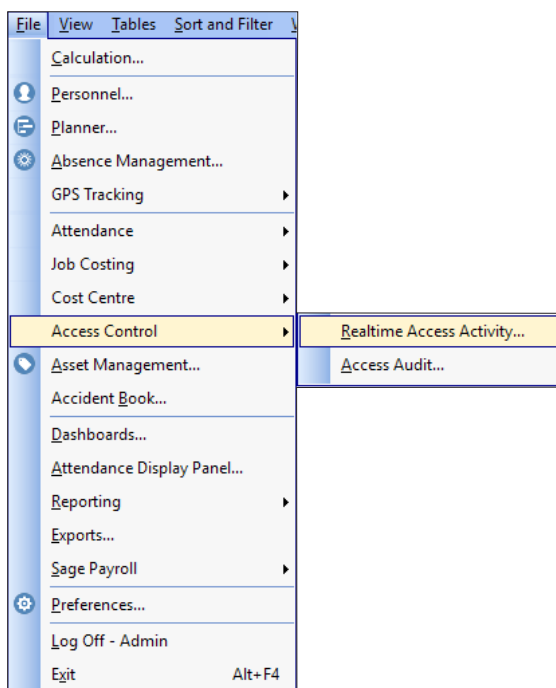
File View Tables Sort and Filter

Calculation...

Personnel...

Planner...

Absence Management...

GPS Tracking

Attendance

Job Costing

Cost Centre

Access Control

Realtime Access Activity...

Access Audit...

Asset Management...

Accident Book...

Dashboards...

Attendance Display Panel...

Reporting

Exports...

Sage Payroll

Preferences...

Log Off - Admin

Exit Alt+F4